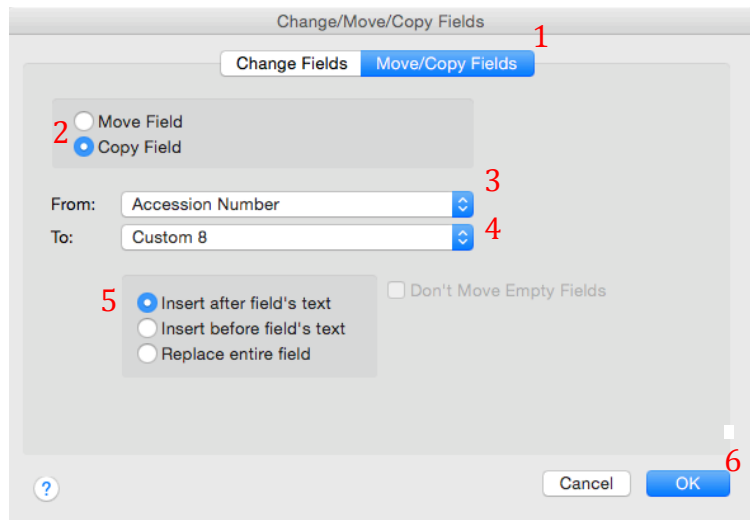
Change/Move/Copy Fields

1

Change Fields | Move/Copy Fields

2

Move Field

Copy Field

3

From: Accession Number

4

To: Custom 8

5

Insert after field's text

Insert before field's text

Replace entire field

Don't Move Empty Fields

6

?

Cancel

OK